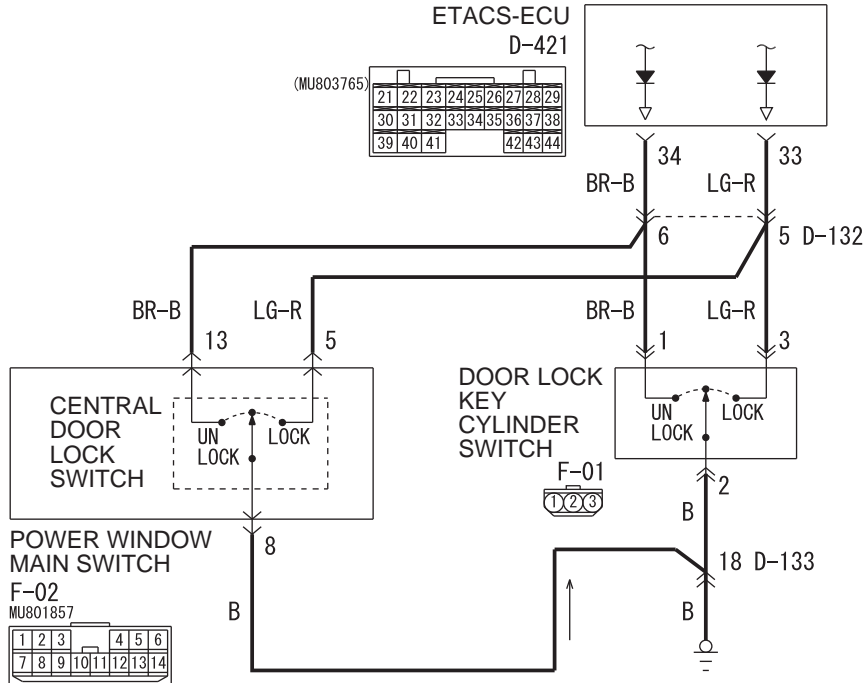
ETACS-ECU
D-421

(MU803765)

| 21 | 22 | 23 | 24 | 25 | 26 | 27 | 28 | 29 |
|---|---|---|---|---|---|---|---|---|
| 30 | 31 | 32 | 33 | 34 | 35 | 36 | 37 | 38 |
| 39 | 40 | 41 | | | | 42 | 43 | 44 |

34 33
BR-B LG-R
6 5 D-132

BR-B LG-R BR-B LG-R
13 5 1 3

CENTRAL DOOR LOCK SWITCH
UN LOCK LOCK

DOOR LOCK KEY CYLINDER SWITCH
UN LOCK LOCK

F-01
1 2 3

2
B

POWER WINDOW MAIN SWITCH
F-02
MU801857

| 1 | 2 | 3 | | 4 | 5 | 6 |
|---|---|---|---|---|---|---|
| 7 | 8 | 9 | 10 | 11 | 12 | 13 | 14 |

8
B

18 D-133
B